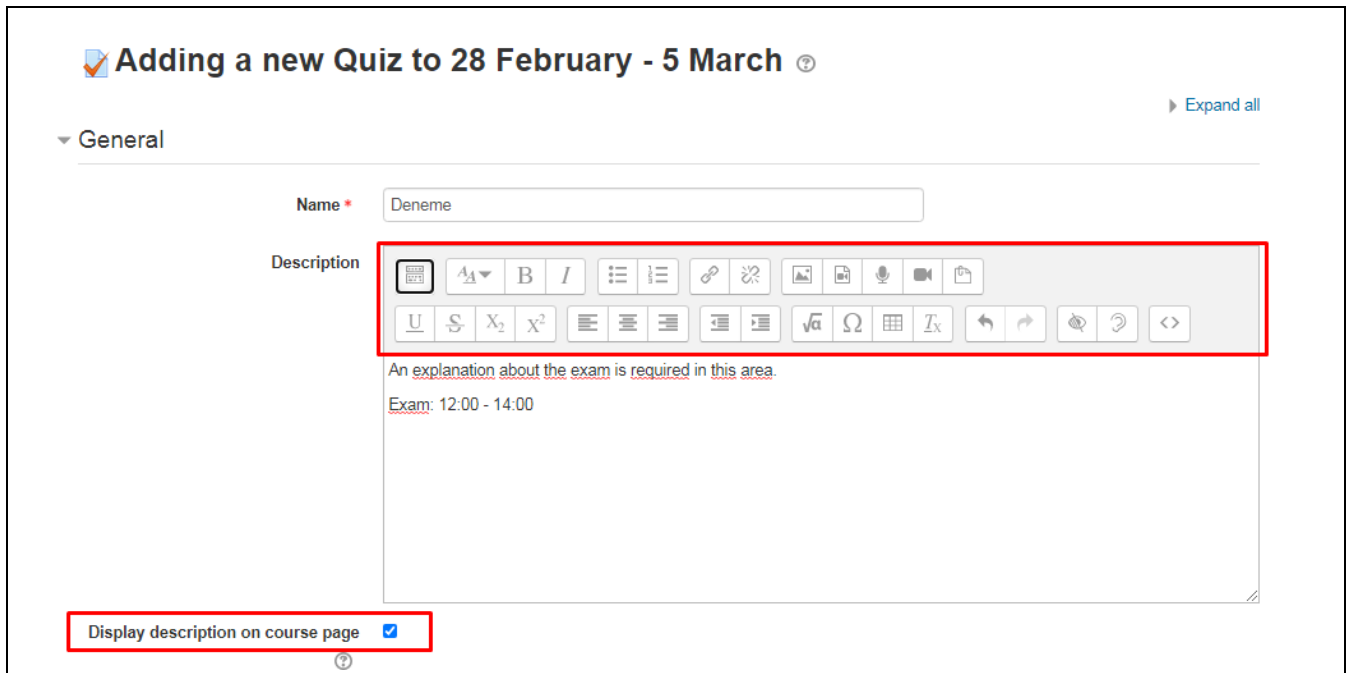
Adding a new Quiz to 28 February - 5 March

Expand all

General

Name *

Deneme

Description

B I U S $X_2$ $X^2$ Ω $T_x$

An explanation about the exam is required in this area.

Exam: 12:00 - 14:00

Display description on course page